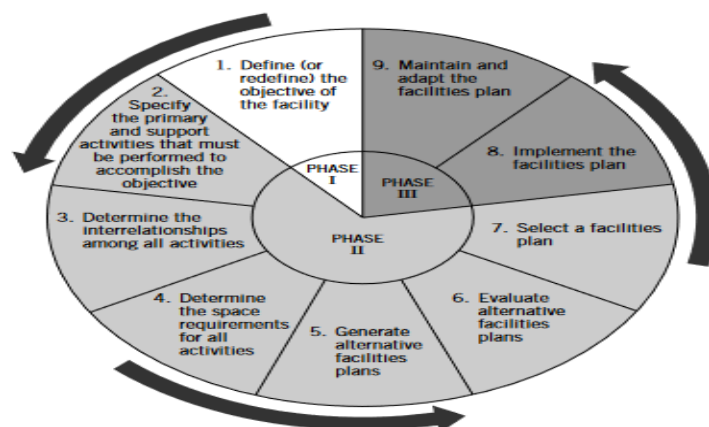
1. Define (or redefine) the objective of the facility

9. Maintain and adapt the facilities plan

2. Specify the primary and support activities that must be performed to accomplish the objective

PHASE I

PHASE III

8. Implement the facilities plan

3. Determine the interrelationships among all activities

PHASE II

7. Select a facilities plan

4. Determine the space requirements for all activities

5. Generate alternative facilities plans

6. Evaluate alternative facilities plans